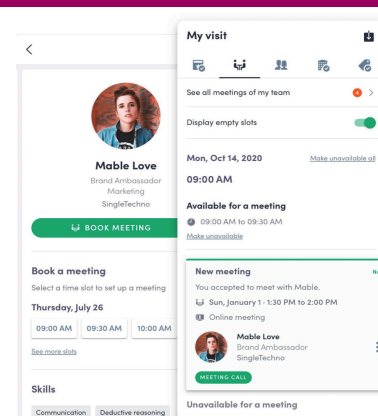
<

Mable Love
Brand Ambassador
Marketing
SingleTechno

BOOK MEETING

Book a meeting
Select a time slot to set up a meeting
Thursday, July 26
09:00 AM
09:30 AM
10:00 AM
See more slots

Skills
Communication
Deductive reasoning

My visit

See all meetings of my team
4
>
Display empty slots

Mon, Oct 14, 2020
Make unavailable all
09:00 AM

Available for a meeting
09:00 AM to 09:30 AM
Make unavailable

New meeting
N
You accepted to meet with Mable.
Sun, January 1 - 1:30 PM to 2:00 PM
Online meeting
Mable Love
Brand Ambassador
SingleTechno
MEETING CALL

Unavailable for a meeting